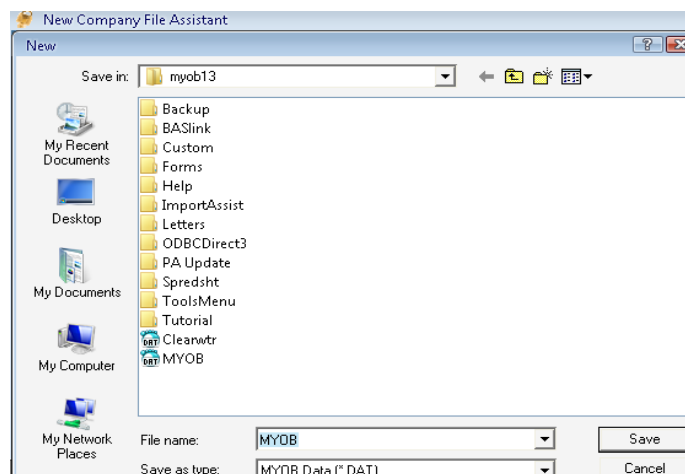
New Company File Assistant

New

Save in: myob13

My Recent Documents

Desktop

My Documents

My Computer

My Network Places

Backup
BASlink
Custom
Forms
Help
ImportAssist
Letters
ODBCDirect3
PA Update
Spredsht
ToolsMenu
Tutorial
Clearwtr
MYOB

File name: MYOB

Save as type: MYOB Data (*.DAT)

Save

Cancel